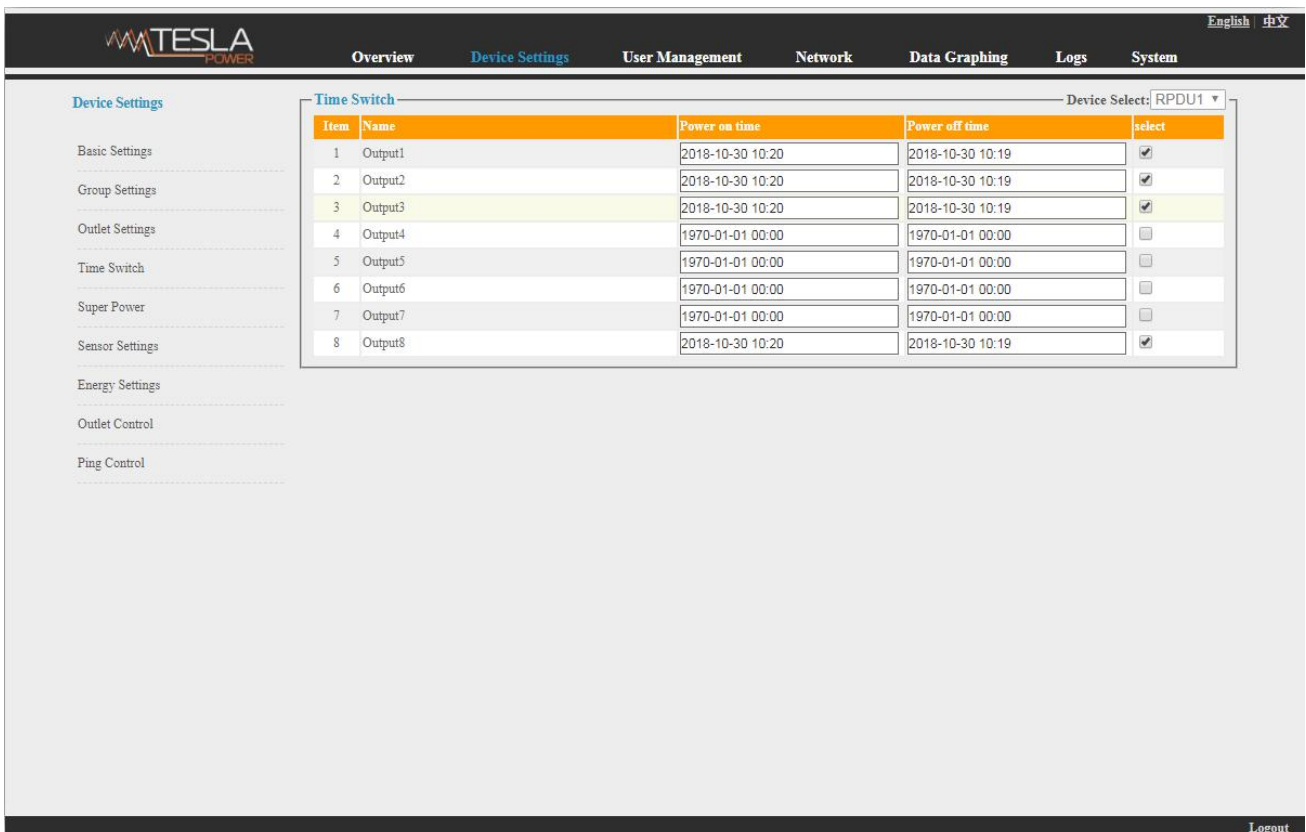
TESLA POWER

English | 中文

Overview Device Settings User Management Network Data Graphing Logs System

Device Settings

Basic Settings
Group Settings
Outlet Settings
Time Switch
Super Power
Sensor Settings
Energy Settings
Outlet Control
Ping Control

Time Switch

Device Select: RPDU1

| Item | Name | Power on time | Power off time | select |
|---|---|---|---|---|
| 1 | Output1 | 2018-10-30 10:20 | 2018-10-30 10:19 | ✔ |
| 2 | Output2 | 2018-10-30 10:20 | 2018-10-30 10:19 | ✔ |
| 3 | Output3 | 2018-10-30 10:20 | 2018-10-30 10:19 | ✔ |
| 4 | Output4 | 1970-01-01 00:00 | 1970-01-01 00:00 | |
| 5 | Output5 | 1970-01-01 00:00 | 1970-01-01 00:00 | |
| 6 | Output6 | 1970-01-01 00:00 | 1970-01-01 00:00 | |
| 7 | Output7 | 1970-01-01 00:00 | 1970-01-01 00:00 | |
| 8 | Output8 | 2018-10-30 10:20 | 2018-10-30 10:19 | ✔ |

Logout